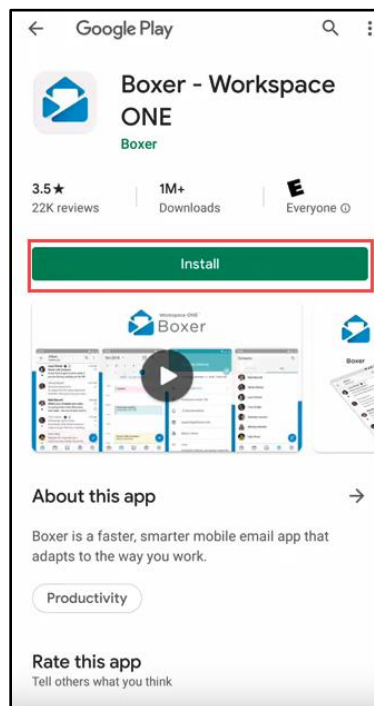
Google Play

Boxer - Workspace ONE

Boxer

3.5★
22K reviews

1M+
Downloads

E
Everyone ⓘ

Install

Workspace ONE
Boxer

Boxer

About this app →

Boxer is a faster, smarter mobile email app that adapts to the way you work.

Productivity

Rate this app
Tell others what you think